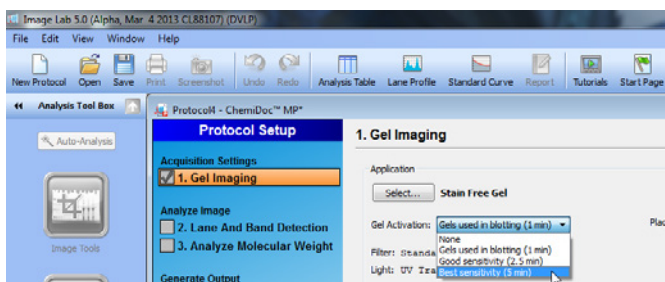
Image Lab 5.0 (Alpha, Mar 4 2013 CL88107) (DVLP)

File Edit View Window Help

New Protocol Open Save Print Screenshot Undo Redo Analysis Table Lane Profile Standard Curve Report Tutorials Start Page

Analysis Tool Box

Auto-Analysis

Image Tools

Protocol4 - ChemiDoc™ MP*

Protocol Setup

Acquisition Settings

1. Gel Imaging

Analyze Image

2. Lane And Band Detection

3. Analyze Molecular Weight

Generate Output

1. Gel Imaging

Application

Select... Stain Free Gel

Gel Activation: Gels used in blotting (1 min)

None
Gels used in blotting (1 min)
Good sensitivity (2.5 min)
Best sensitivity (5 min)

Filter: Standa

Light: UV Tra

Plac